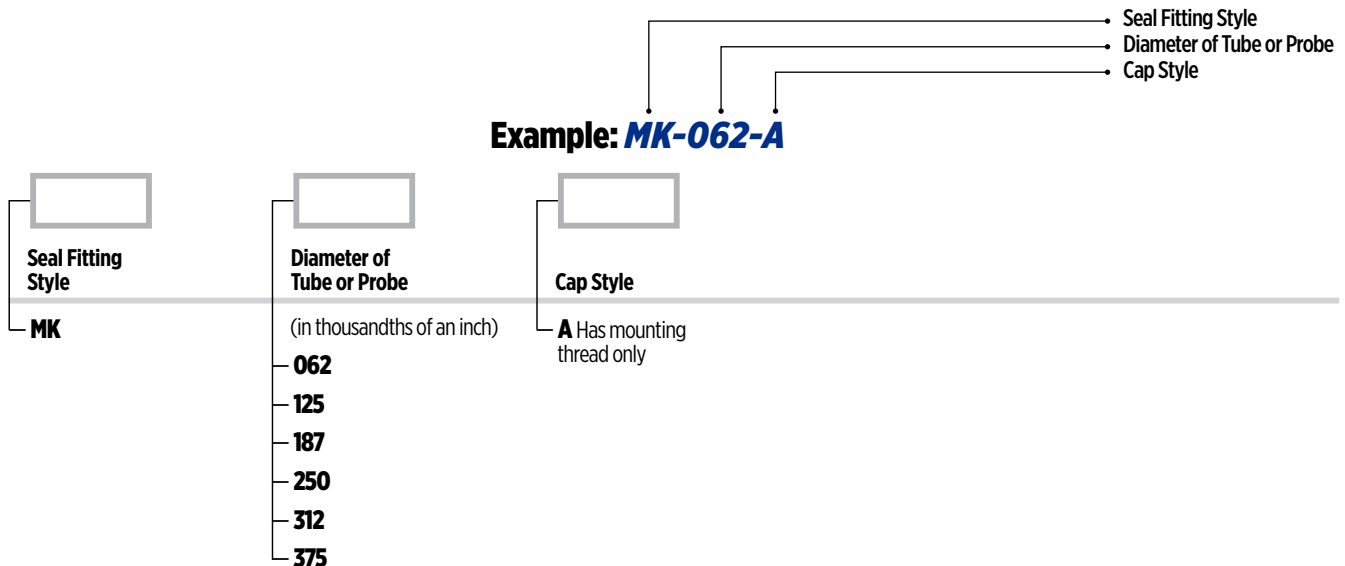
Seal Fitting Style
Diameter of Tube or Probe
Cap Style

Example: MK-062-A

Seal Fitting Style

MK

Diameter of Tube or Probe

(in thousandths of an inch)

062
125
187
250
312
375

Cap Style

A Has mounting thread only